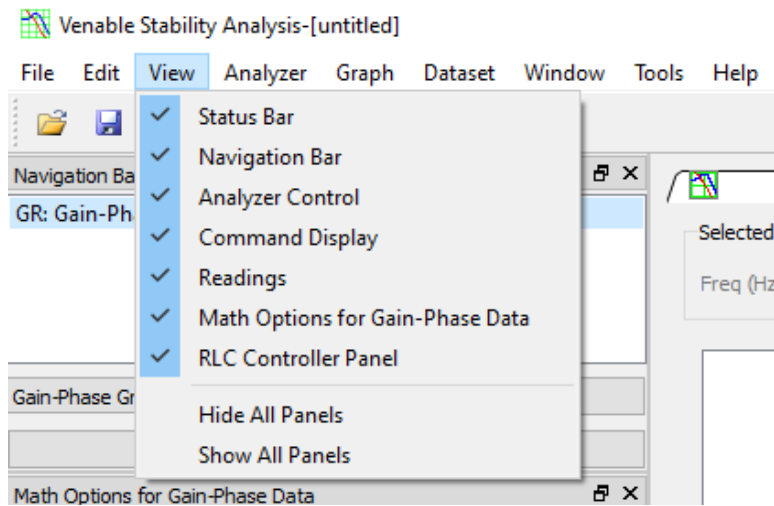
Venable Stability Analysis-[untitled]

File Edit View Analyzer Graph Dataset Window Tools Help

Navigation Ba

GR: Gain-Ph

Status Bar
Navigation Bar
Analyzer Control
Command Display
Readings
Math Options for Gain-Phase Data
RLC Controller Panel

Hide All Panels
Show All Panels

Selected

Freq (Hz

Gain-Phase Gr

Math Options for Gain-Phase Data